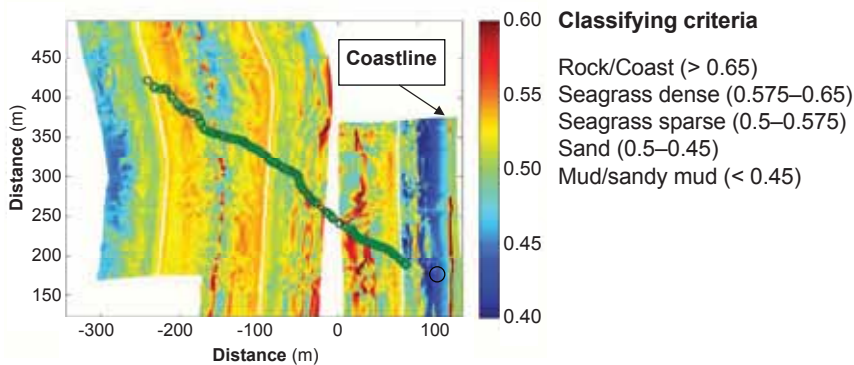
Coastline

450
400
350
300
250
200
150

Distance (m)

-300 -200 -100 0 100

Distance (m)

0.60
0.55
0.50
0.45
0.40

Classifying criteria

Rock/Coast (> 0.65)
Seagrass dense (0.575–0.65)
Seagrass sparse (0.5–0.575)
Sand (0.5–0.45)
Mud/sandy mud (< 0.45)